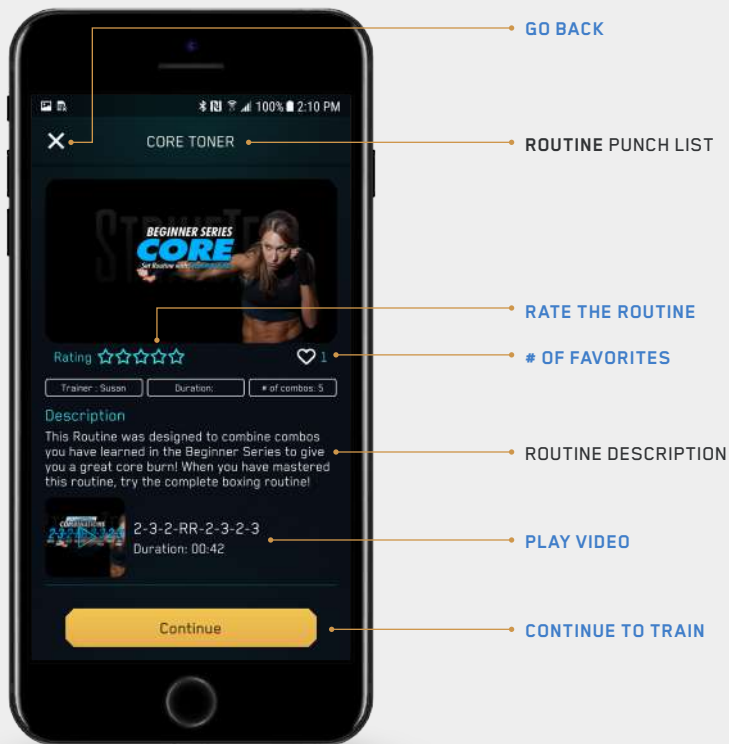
GO BACK

100% 2:10 PM

CORE TONER

ROUTINE PUNCH LIST

BEGINNER SERIES
CORE
Set Routine with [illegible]

RATE THE ROUTINE

Rating ☆☆☆☆☆

♡ 1

# OF FAVORITES

Trainer : Susan

Duration:

# of combos: 5

Description

This Routine was designed to combine combos you have learned in the Beginner Series to give you a great core burn! When you have mastered this routine, try the complete boxing routine!

ROUTINE DESCRIPTION

2-3-2-RR-2-3-2-3
Duration: 00:42

PLAY VIDEO

Continue

CONTINUE TO TRAIN